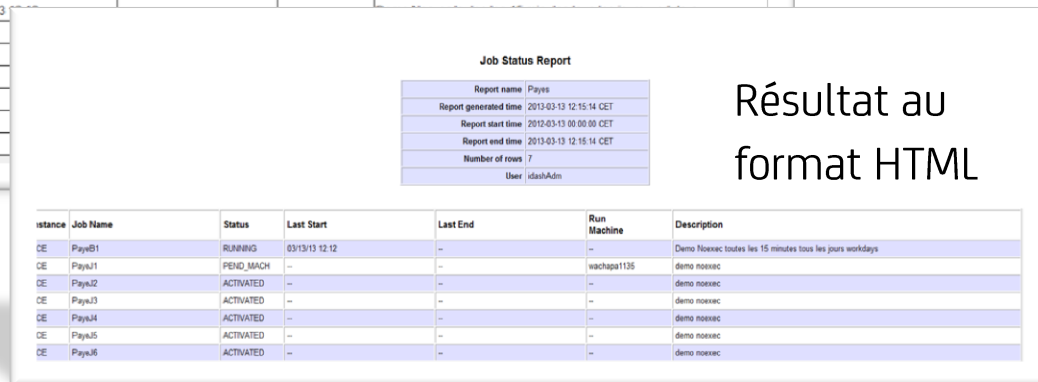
Job Status Report

| Report name | Payes |
|---|---|
| Report generated time | 2013-03-13 12:15:14 CET |
| Report start time | 2012-03-13 00:00:00 CET |
| Report end time | 2013-03-13 12:15:14 CET |
| Number of rows | 7 |
| User | idashAdm |

Résultat au format HTML

| istance | Job Name | Status | Last Start | Last End | Run Machine | Description |
|---|---|---|---|---|---|---|
| CE | PayeB1 | RUNNING | 03/13/13 12:12 | -- | -- | Demo Noexec toutes les 15 minutes tous les jours workdays |
| CE | PayeJ1 | PEND_MACH | -- | -- | wachapa1135 | demo noexec |
| CE | PayeJ2 | ACTIVATED | -- | -- | -- | demo noexec |
| CE | PayeJ3 | ACTIVATED | -- | -- | -- | demo noexec |
| CE | PayeJ4 | ACTIVATED | -- | -- | -- | demo noexec |
| CE | PayeJ5 | ACTIVATED | -- | -- | -- | demo noexec |
| CE | PayeJ6 | ACTIVATED | -- | -- | -- | demo noexec |